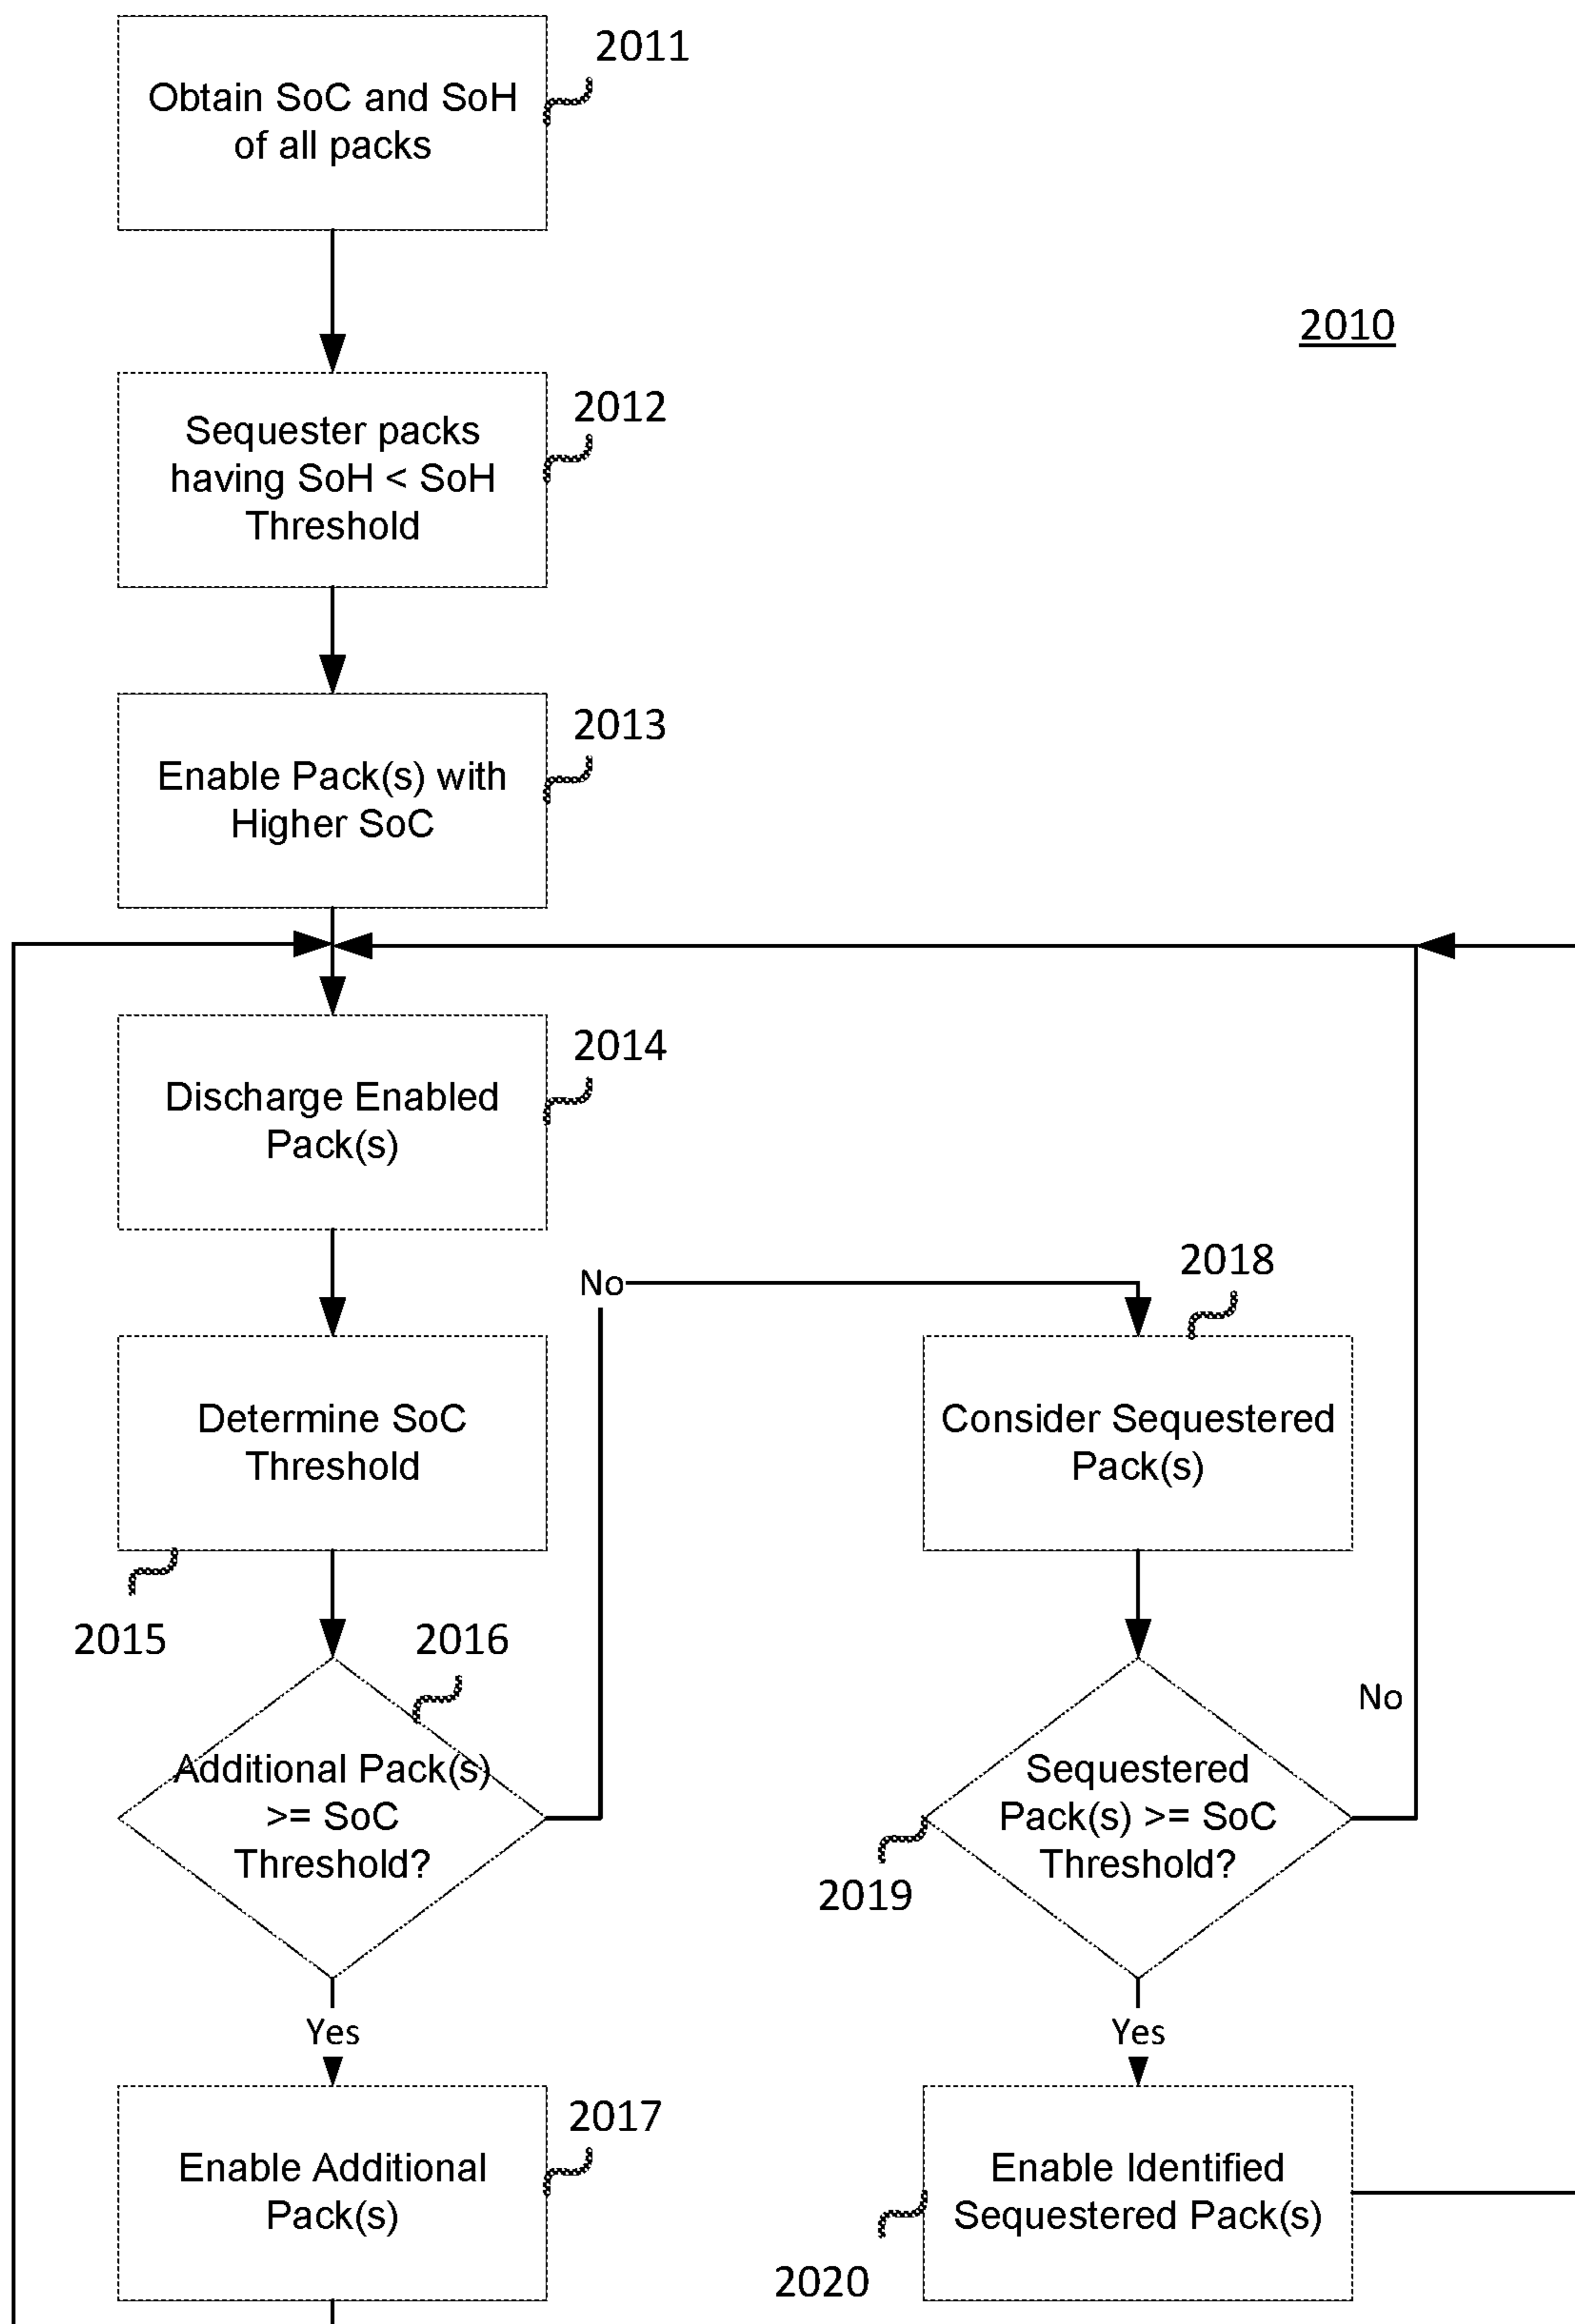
2011

Obtain SoC and SoH of all packs

2010

2012

Sequester packs having SoH < SoH Threshold

2013

Enable Pack(s) with Higher SoC

2014

Discharge Enabled Pack(s)

No

2018

Determine SoC Threshold

Consider Sequestered Pack(s)

2015

2016

No

Additional Pack(s) >= SoC Threshold?

Sequestered Pack(s) >= SoC Threshold?

2019

Yes

Yes

2017

Enable Additional Pack(s)

Enable Identified Sequestered Pack(s)

2020